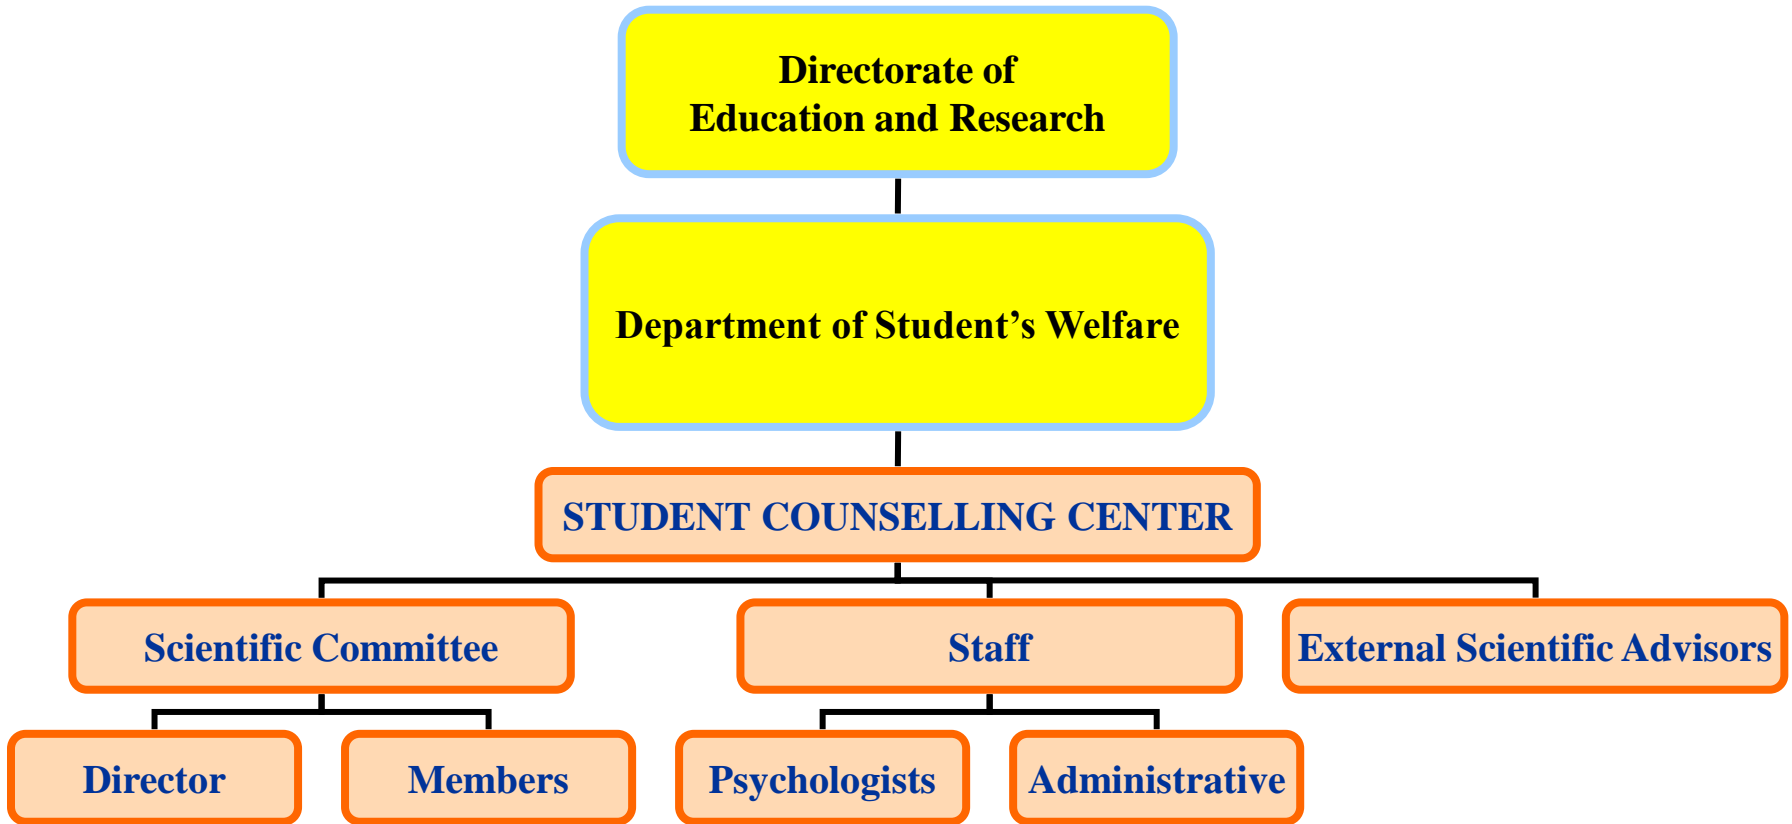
Directorate of
Education and Research

Department of Student’s Welfare

STUDENT COUNSELLING CENTER

Scientific Committee

Staff

External Scientific Advisors

Director

Members

Psychologists

Administrative